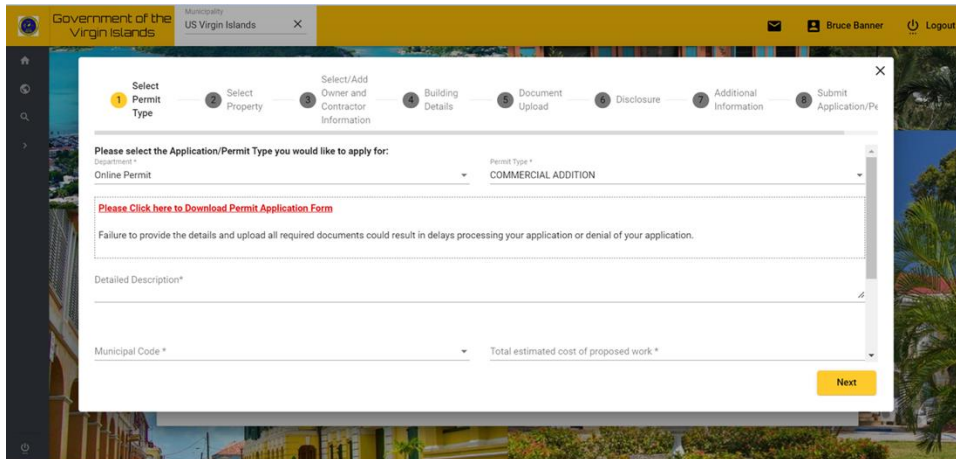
Government of the Virgin Islands

Municipality
US Virgin Islands ×

Bruce Banner Logout

×

1 Select Permit Type
2 Select Property
3 Select/Add Owner and Contractor Information
4 Building Details
5 Document Upload
6 Disclosure
7 Additional Information
8 Submit Application/Pe

Please select the Application/Permit Type you would like to apply for:

Department *
Online Permit

Permit Type *
COMMERCIAL ADDITION

Please Click here to Download Permit Application Form

Failure to provide the details and upload all required documents could result in delays processing your application or denial of your application.

Detailed Description*

Municipal Code *

Total estimated cost of proposed work *

Next